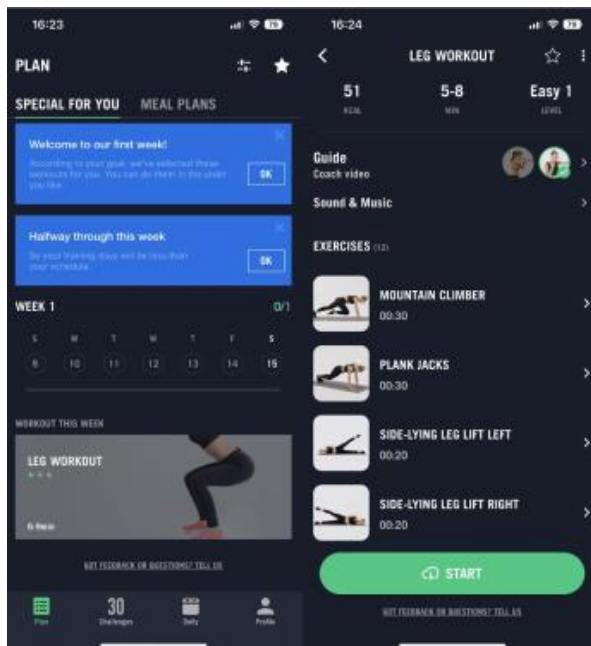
16:23

PLAN

SPECIAL FOR YOU MEAL PLANS

Welcome to our first week!
According to your goal, we've selected these workouts for you. You can do them in the order you like.
OK

Halfway through this week
So your training days will be less than your schedule.
OK

WEEK 1 0/1

S M T W T F S
9 10 11 12 13 14 15

WORKOUT THIS WEEK

LEG WORKOUT

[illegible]

GOT FEEDBACK OR QUESTIONS? TELL US

Plan
30 Challenges
Daily
Profile

16:24

LEG WORKOUT

51 KCAL
5-8 MIN
Easy 1 LEVEL

Guide
Coach video

Sound & Music

EXERCISES (12)

MOUNTAIN CLIMBER
00:30

PLANK JACKS
00:30

SIDE-LYING LEG LIFT LEFT
00:20

SIDE-LYING LEG LIFT RIGHT
00:20

START

GOT FEEDBACK OR QUESTIONS? TELL US